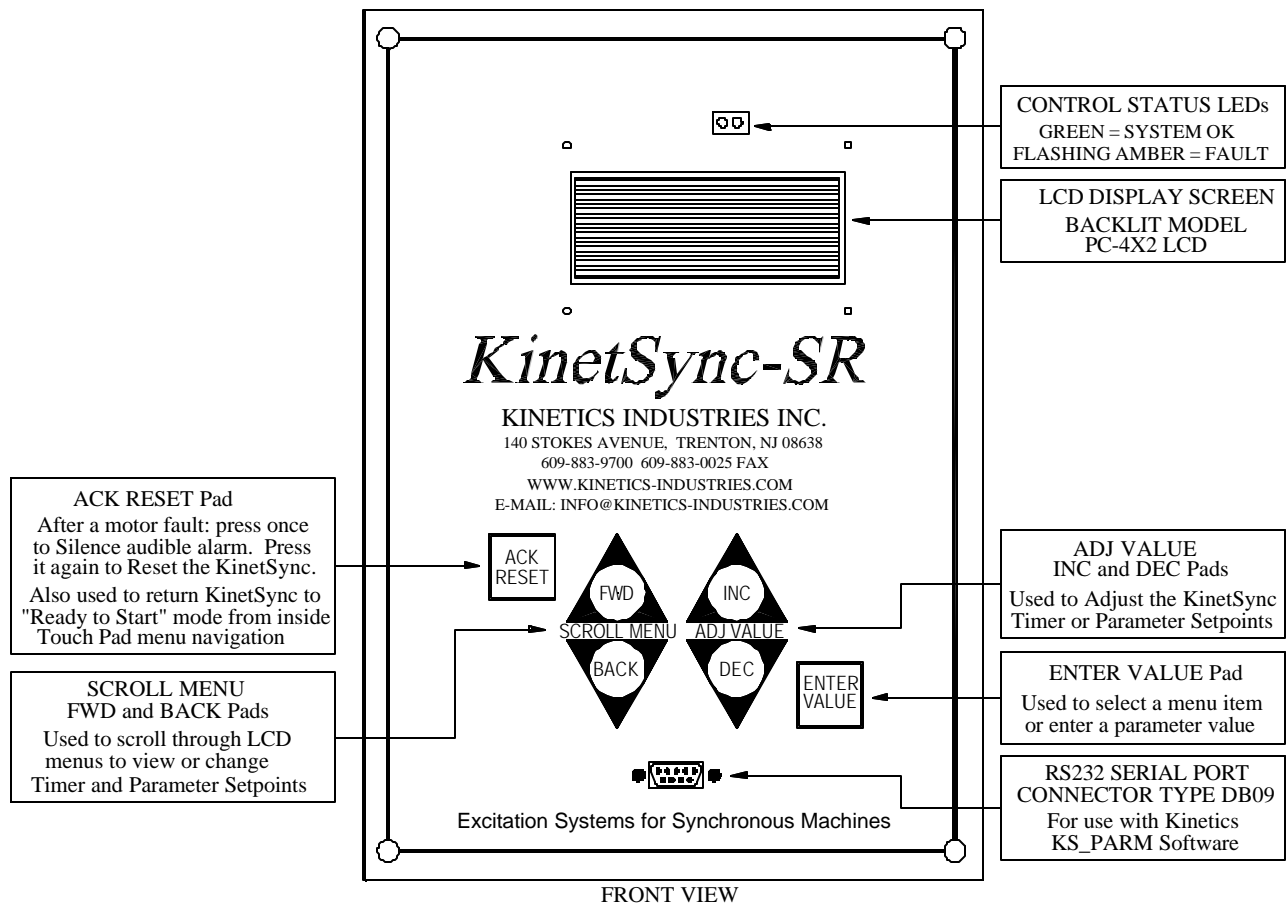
CONTROL STATUS LEDs
GREEN = SYSTEM OK
FLASHING AMBER = FAULT

LCD DISPLAY SCREEN
BACKLIT MODEL
PC-4X2 LCD

KinetSync-SR

KINETICS INDUSTRIES INC.
140 STOKES AVENUE, TRENTON, NJ 08638
609-883-9700 609-883-0025 FAX
WWW.KINETICS-INDUSTRIES.COM
E-MAIL: INFO@KINETICS-INDUSTRIES.COM

ACK RESET Pad
After a motor fault: press once to Silence audible alarm. Press it again to Reset the KinetSync.
Also used to return KinetSync to "Ready to Start" mode from inside Touch Pad menu navigation

ACK RESET

FWD
SCROLL MENU
BACK

INC
ADJ VALUE
DEC

ADJ VALUE
INC and DEC Pads
Used to Adjust the KinetSync Timer or Parameter Setpoints

ENTER VALUE

ENTER VALUE Pad
Used to select a menu item or enter a parameter value

SCROLL MENU
FWD and BACK Pads
Used to scroll through LCD menus to view or change Timer and Parameter Setpoints

RS232 SERIAL PORT
CONNECTOR TYPE DB09
For use with Kinetics
KS_PARM Software

Excitation Systems for Synchronous Machines

FRONT VIEW